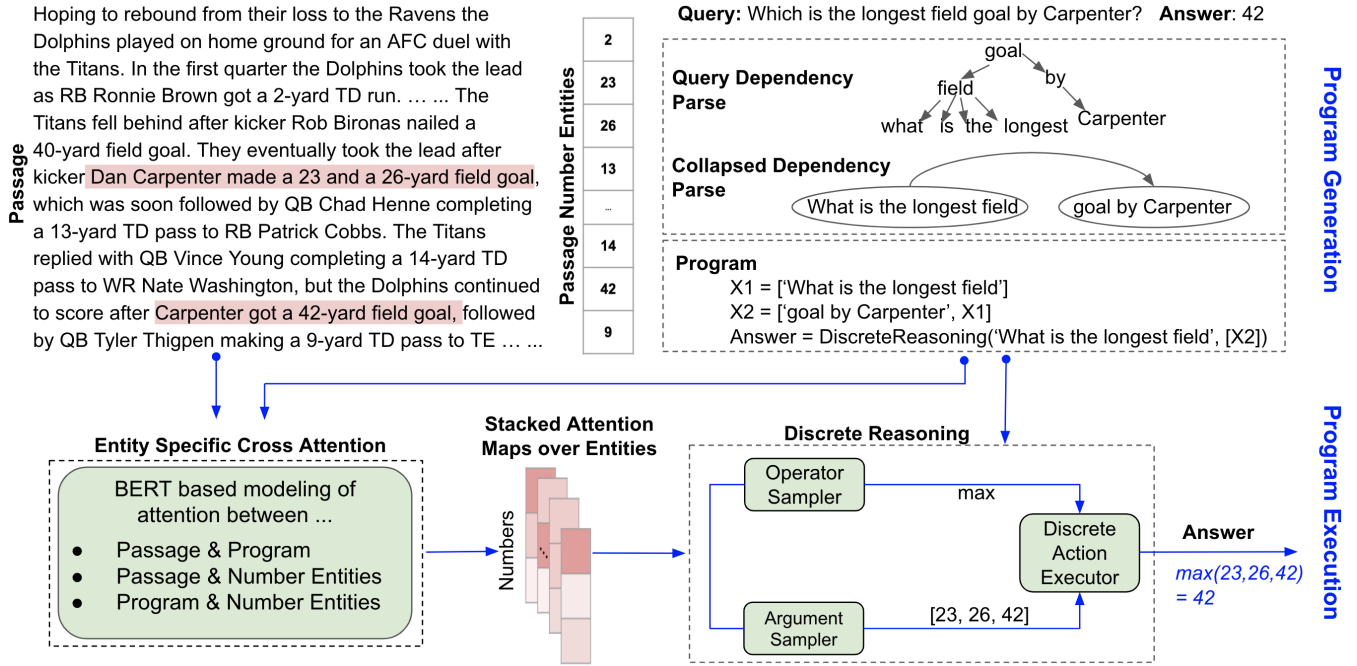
Passage

Hoping to rebound from their loss to the Ravens the Dolphins played on home ground for an AFC duel with the Titans. In the first quarter the Dolphins took the lead as RB Ronnie Brown got a 2-yard TD run. … ... The Titans fell behind after kicker Rob Bironas nailed a 40-yard field goal. They eventually took the lead after kicker Dan Carpenter made a 23 and a 26-yard field goal, which was soon followed by QB Chad Henne completing a 13-yard TD pass to RB Patrick Cobbs. The Titans replied with QB Vince Young completing a 14-yard TD pass to WR Nate Washington, but the Dolphins continued to score after Carpenter got a 42-yard field goal, followed by QB Tyler Thigpen making a 9-yard TD pass to TE … ...

Passage Number Entities

| 2 |
|---|
| 23 |
| 26 |
| 13 |
| ... |
| 14 |
| 42 |
| 9 |

Query: Which is the longest field goal by Carpenter? Answer: 42

Query Dependency Parse

goal
field
by
what is the longest
Carpenter

Collapsed Dependency Parse

What is the longest field
goal by Carpenter

Program
X1 = [‘What is the longest field’]
X2 = [‘goal by Carpenter’, X1]
Answer = DiscreteReasoning(‘What is the longest field’, [X2])

Program Generation

Entity Specific Cross Attention

BERT based modeling of attention between ...
• Passage & Program
• Passage & Number Entities
• Program & Number Entities

Stacked Attention Maps over Entities

Numbers

Discrete Reasoning

Operator Sampler
max
Discrete Action Executor
Argument Sampler
[23, 26, 42]

Answer
max(23,26,42) = 42

Program Execution